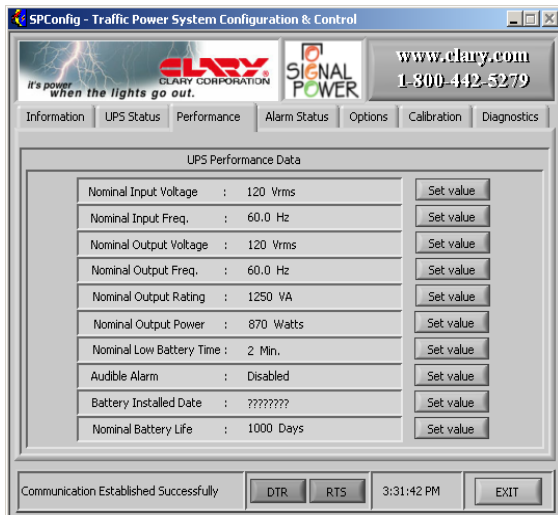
SPConfig - Traffic Power System Configuration & Control

it's power when the lights go out.

CLARY CLARY CORPORATION

SIGNAL POWER

www.clary.com
1-800-442-5279

Information | UPS Status | Performance | Alarm Status | Options | Calibration | Diagnostics

UPS Performance Data

| | |
|---|---|
| Nominal Input Voltage : 120 Vrms | Set value |
| Nominal Input Freq. : 60.0 Hz | Set value |
| Nominal Output Voltage : 120 Vrms | Set value |
| Nominal Output Freq. : 60.0 Hz | Set value |
| Nominal Output Rating : 1250 VA | Set value |
| Nominal Output Power : 870 Watts | Set value |
| Nominal Low Battery Time : 2 Min. | Set value |
| Audible Alarm : Disabled | Set value |
| Battery Installed Date : ???????? | Set value |
| Nominal Battery Life : 1000 Days | Set value |

Communication Established Successfully | DTR | RTS | 3:31:42 PM | EXIT